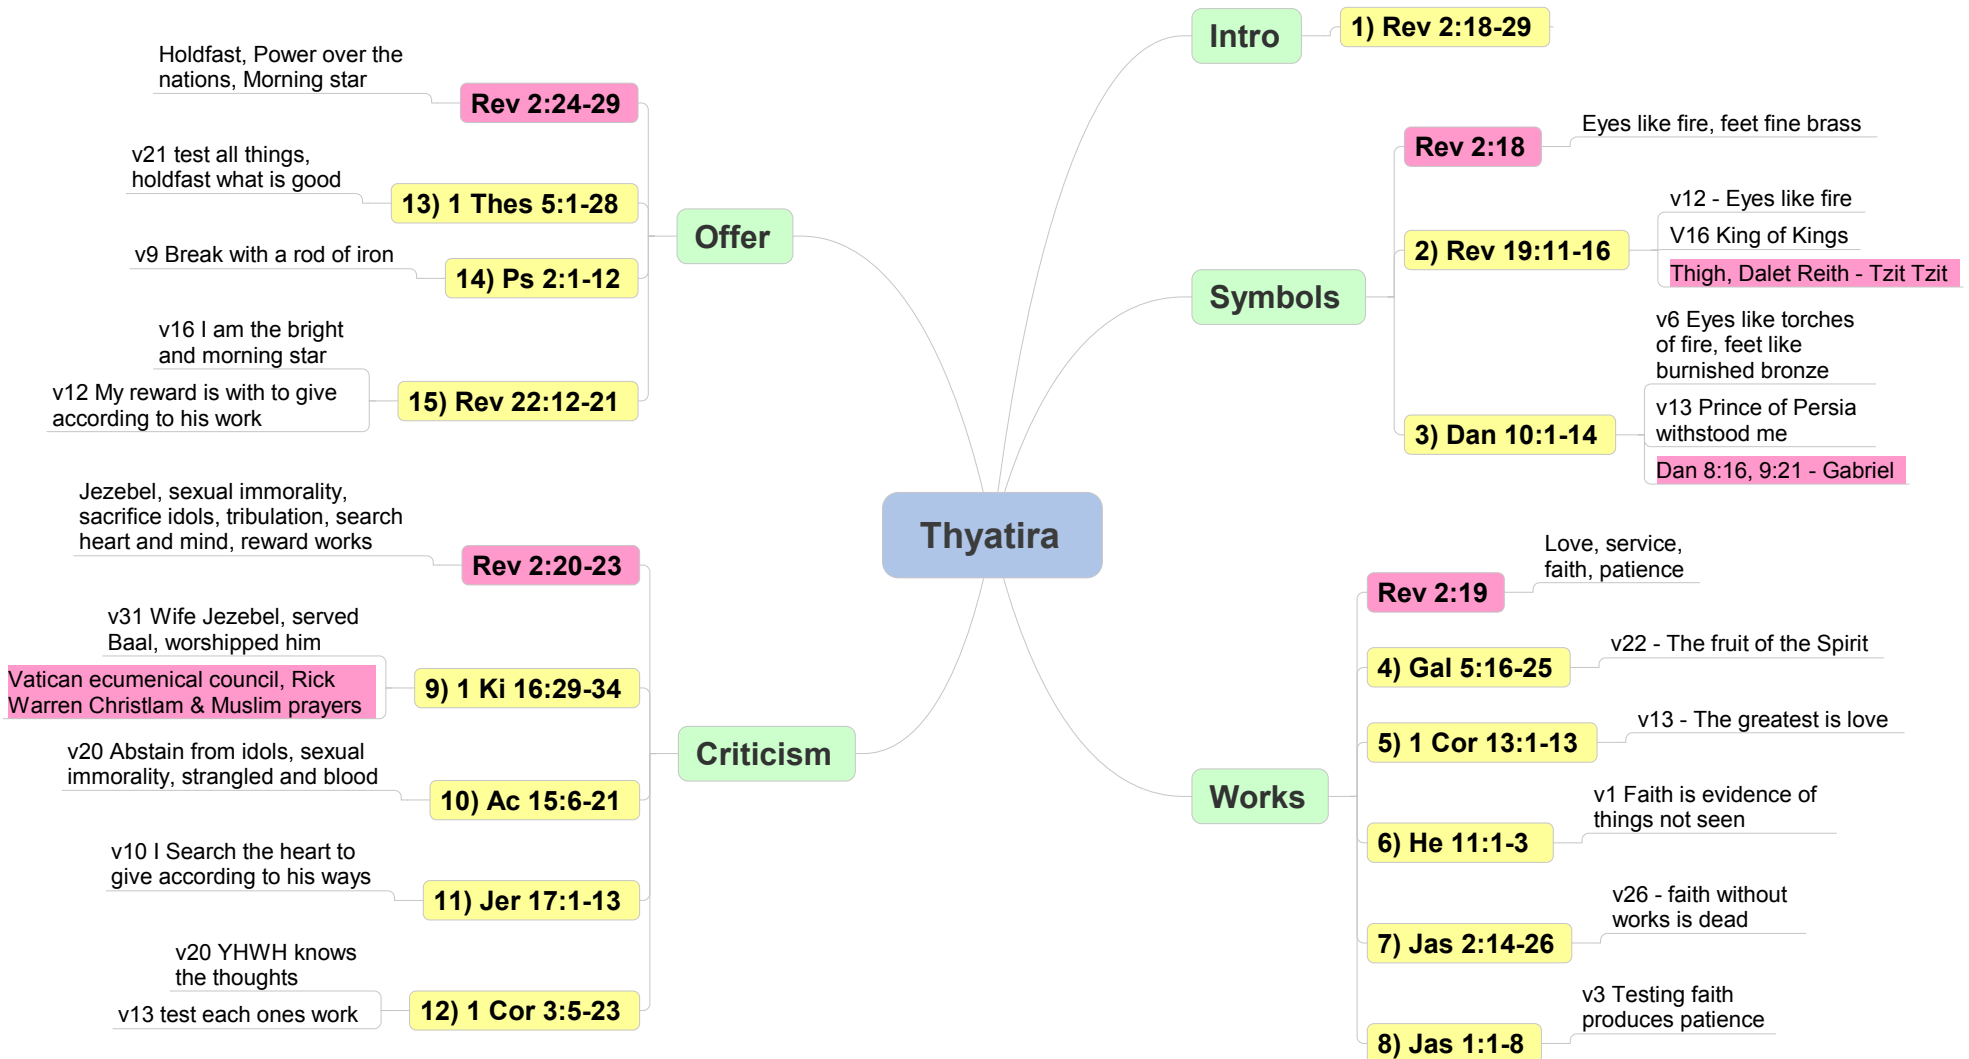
Thyatira

Intro
1) Rev 2:18-29

Symbols
Rev 2:18
Eyes like fire, feet fine brass
2) Rev 19:11-16
v12 - Eyes like fire
V16 King of Kings
Thigh, Dalet Reith - Tzit Tzit
3) Dan 10:1-14
v6 Eyes like torches of fire, feet like burnished bronze
v13 Prince of Persia withstood me
Dan 8:16, 9:21 - Gabriel

Works
Rev 2:19
Love, service, faith, patience
4) Gal 5:16-25
v22 - The fruit of the Spirit
5) 1 Cor 13:1-13
v13 - The greatest is love
6) He 11:1-3
v1 Faith is evidence of things not seen
7) Jas 2:14-26
v26 - faith without works is dead
8) Jas 1:1-8
v3 Testing faith produces patience

Offer
Rev 2:24-29
Holdfast, Power over the nations, Morning star
13) 1 Thes 5:1-28
v21 test all things, holdfast what is good
14) Ps 2:1-12
v9 Break with a rod of iron
15) Rev 22:12-21
v16 I am the bright and morning star
v12 My reward is with to give according to his work

Criticism
Rev 2:20-23
Jezebel, sexual immorality, sacrifice idols, tribulation, search heart and mind, reward works
9) 1 Ki 16:29-34
v31 Wife Jezebel, served Baal, worshipped him
Vatican ecumenical council, Rick Warren Christlam & Muslim prayers
10) Ac 15:6-21
v20 Abstain from idols, sexual immorality, strangled and blood
11) Jer 17:1-13
v10 I Search the heart to give according to his ways
12) 1 Cor 3:5-23
v20 YHWH knows the thoughts
v13 test each ones work